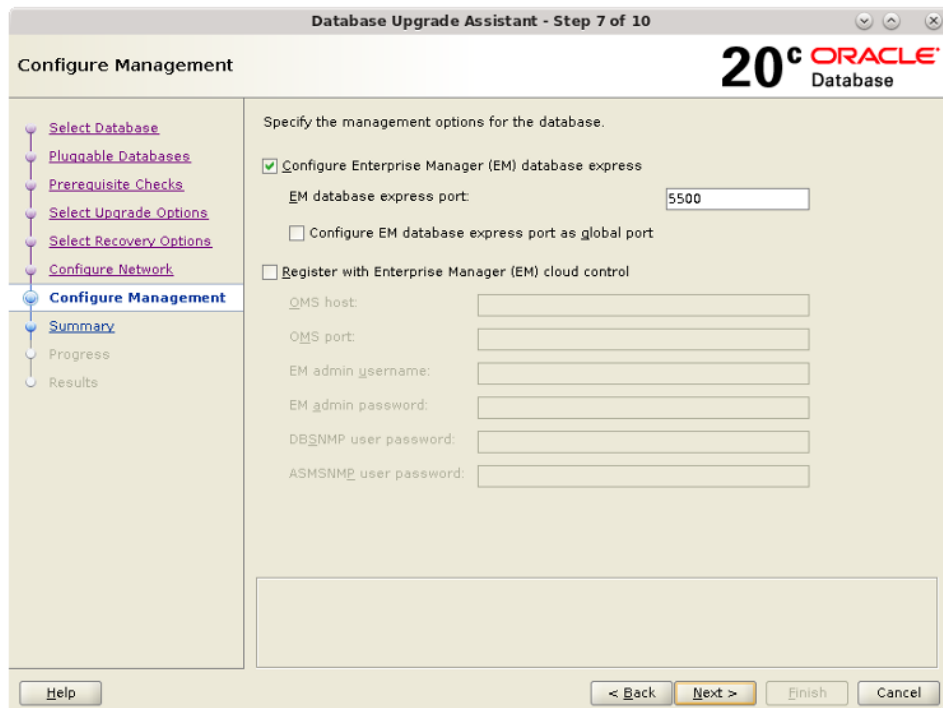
Database Upgrade Assistant - Step 7 of 10

Configure Management

20c ORACLE Database

Select Database
Pluggable Databases
Prerequisite Checks
Select Upgrade Options
Select Recovery Options
Configure Network
Configure Management
Summary
Progress
Results

Specify the management options for the database.

Configure Enterprise Manager (EM) database express

EM database express port: 5500

Configure EM database express port as global port

Register with Enterprise Manager (EM) cloud control

OMS host:
OMS port:
EM admin username:
EM admin password:
DBSNMP user password:
ASMSNMP user password:

Help

< Back
Next >
Finish
Cancel